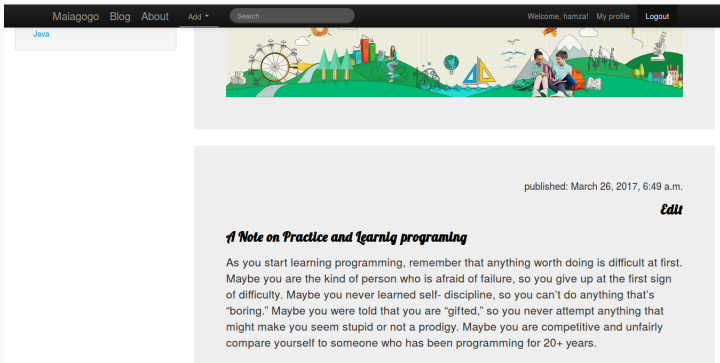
Maiagogo Blog About Add ▾ Search Welcome, hamza! My profile Logout

Java

published: March 26, 2017, 6:49 a.m.

Edit

A Note on Practice and Learnig programing

As you start learning programming, remember that anything worth doing is difficult at first. Maybe you are the kind of person who is afraid of failure, so you give up at the first sign of difficulty. Maybe you never learned self- discipline, so you can't do anything that's "boring." Maybe you were told that you are "gifted," so you never attempt anything that might make you seem stupid or not a prodigy. Maybe you are competitive and unfairly compare yourself to someone who has been programming for 20+ years.